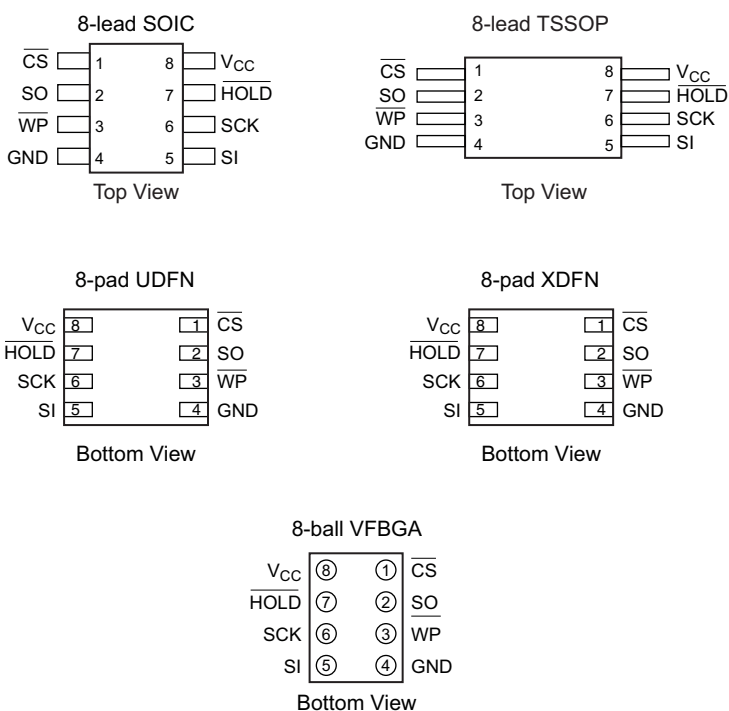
8-lead SOIC

$\overline{CS}$ 1 8 $V_{CC}$
SO 2 7 $\overline{HOLD}$
$\overline{WP}$ 3 6 SCK
GND 4 5 SI

Top View

8-lead TSSOP

$\overline{CS}$ 1 8 $V_{CC}$
SO 2 7 $\overline{HOLD}$
$\overline{WP}$ 3 6 SCK
GND 4 5 SI

Top View

8-pad UDFN

$V_{CC}$ 8 1 $\overline{CS}$
$\overline{HOLD}$ 7 2 SO
SCK 6 3 $\overline{WP}$
SI 5 4 GND

Bottom View

8-pad XDFN

$V_{CC}$ 8 1 $\overline{CS}$
$\overline{HOLD}$ 7 2 SO
SCK 6 3 $\overline{WP}$
SI 5 4 GND

Bottom View

8-ball VFBGA

$V_{CC}$ ⑧ ① $\overline{CS}$
$\overline{HOLD}$ ⑦ ② SO
SCK ⑥ ③ $\overline{WP}$
SI ⑤ ④ GND

Bottom View